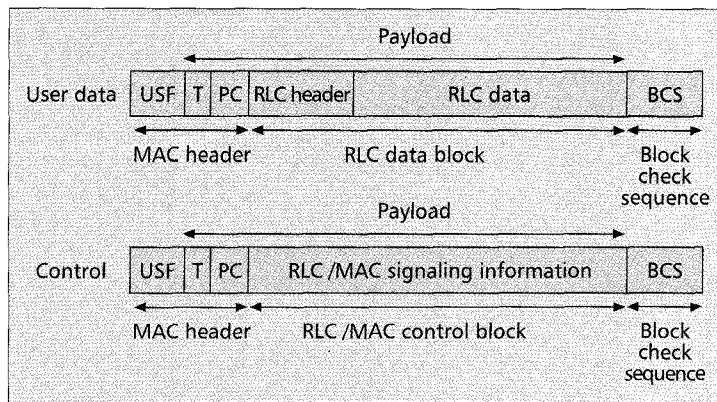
Payload

User data | USF | T | PC | RLC header | RLC data | BCS

MAC header

RLC data block

Block check sequence

Payload

Control | USF | T | PC | RLC /MAC signaling information | BCS

MAC header

RLC /MAC control block

Block check sequence